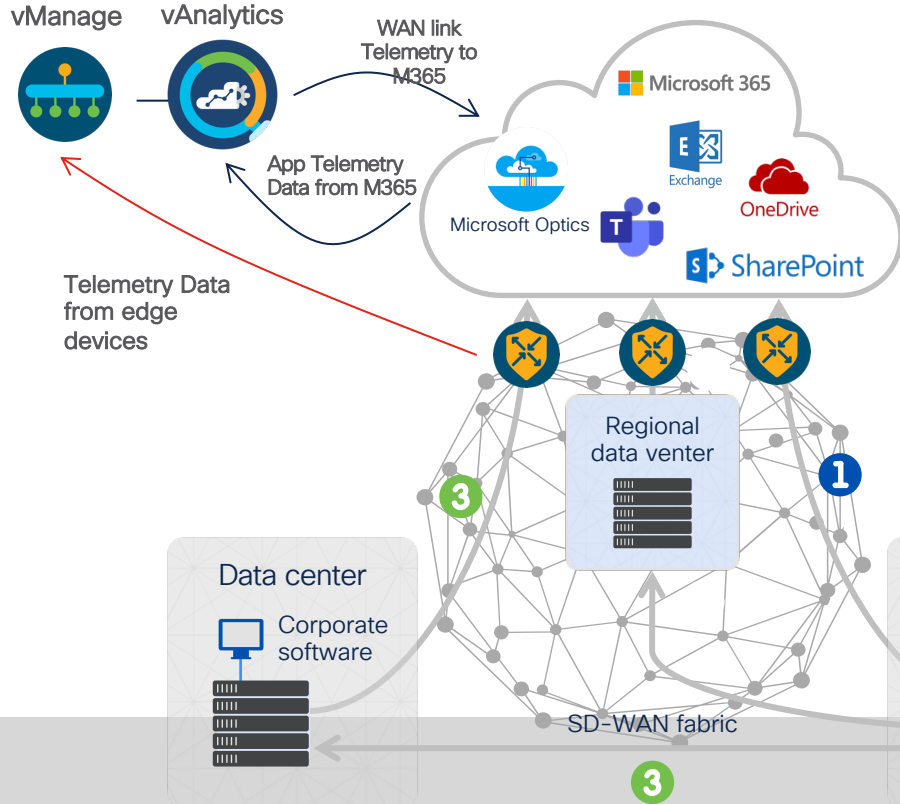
vManage

vAnalytics

WAN link Telemetry to M365

App Telemetry Data from M365

Microsoft 365

Exchange

OneDrive

Microsoft Optics

SharePoint

Telemetry Data from edge devices

Regional data venter

1

3

Data center

Corporate software

SD-WAN fabric

3